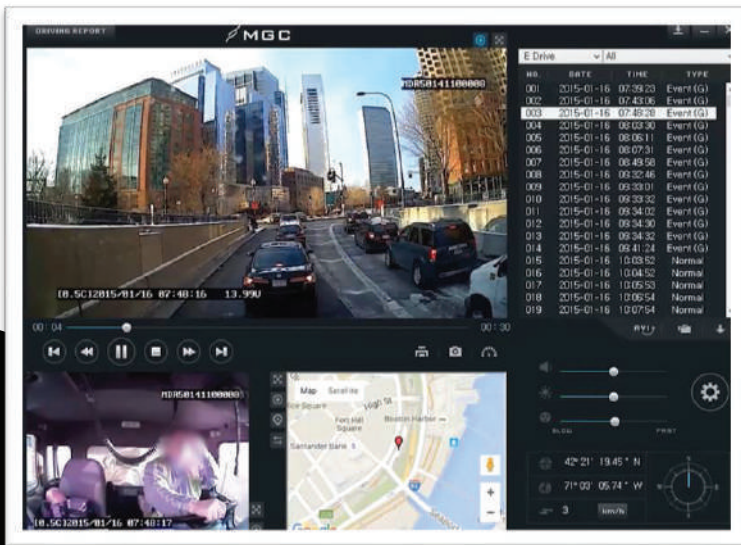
DRIVING REPORT

MGC

MDR50141100000

10.5C12015/01/16 07:48:16 13.99V

00:04

00:30

E Drive All

| NO. | DATE | TIME | TYPE |
|---|---|---|---|
| 001 | 2015-01-16 | 07:39:20 | Event (G) |
| 002 | 2015-01-16 | 07:43:06 | Event (G) |
| 003 | 2015-01-16 | 07:48:28 | Event (G) |
| 004 | 2015-01-16 | 08:03:30 | Event (G) |
| 005 | 2015-01-16 | 08:06:11 | Event (G) |
| 006 | 2015-01-16 | 08:07:31 | Event (G) |
| 007 | 2015-01-16 | 08:49:58 | Event (G) |
| 008 | 2015-01-16 | 09:32:46 | Event (G) |
| 009 | 2015-01-16 | 09:33:01 | Event (G) |
| 010 | 2015-01-16 | 09:33:32 | Event (G) |
| 011 | 2015-01-16 | 09:34:02 | Event (G) |
| 012 | 2015-01-16 | 09:34:30 | Event (G) |
| 013 | 2015-01-16 | 09:34:32 | Event (G) |
| 014 | 2015-01-16 | 09:41:24 | Event (G) |
| 015 | 2015-01-16 | 10:03:52 | Normal |
| 016 | 2015-01-16 | 10:04:52 | Normal |
| 017 | 2015-01-16 | 10:05:53 | Normal |
| 018 | 2015-01-16 | 10:06:54 | Normal |
| 019 | 2015-01-16 | 10:07:54 | Normal |

AVI

MDR50141100000

10.5C12015/01/16 07:48:17

Map Satellite

Square High St Fort Hill Square Boston Harbor Santander Bank

Google

SLOW FAST

42° 21' 19.45" N

71° 03' 05.74" W

3 km/h

N S W E